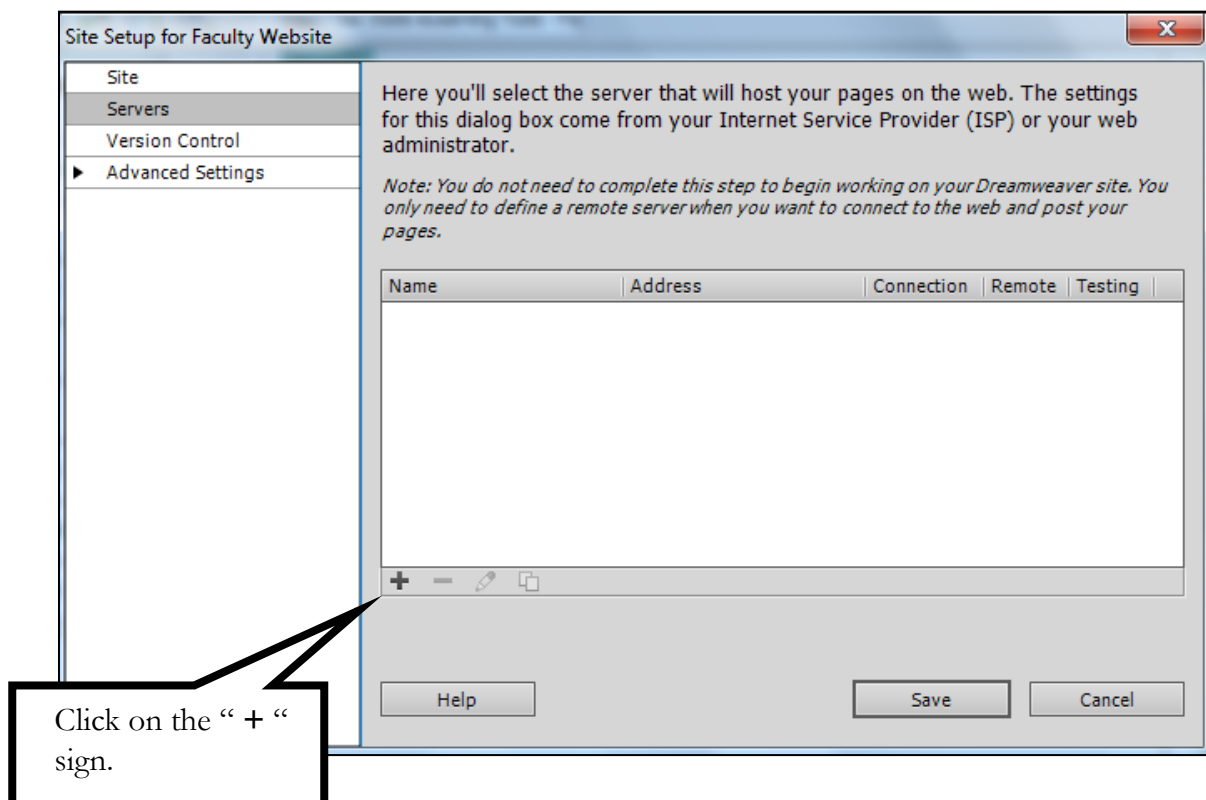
Site Setup for Faculty Website

Site
Servers
Version Control
Advanced Settings

Here you'll select the server that will host your pages on the web. The settings for this dialog box come from your Internet Service Provider (ISP) or your web administrator.

Note: You do not need to complete this step to begin working on your Dreamweaver site. You only need to define a remote server when you want to connect to the web and post your pages.

| Name | Address | Connection | Remote | Testing |
|---|---|---|---|---|

+ −

Help
Save
Cancel

Click on the " + " sign.